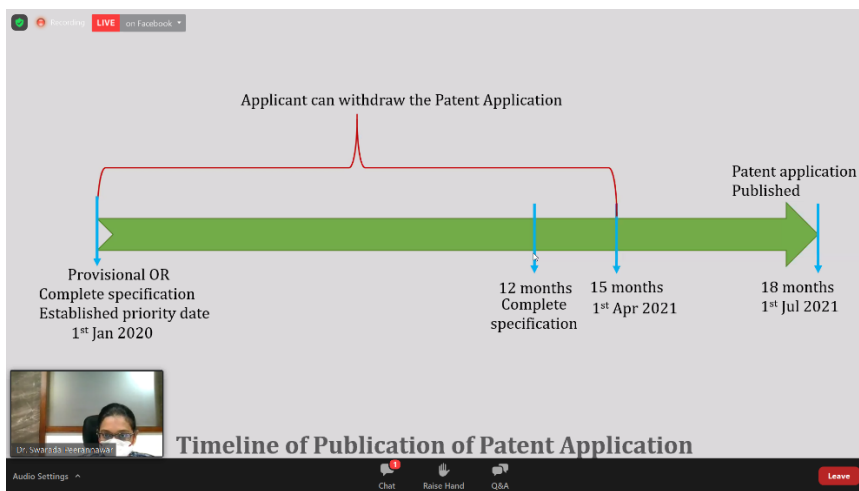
Recording LIVE on Facebook

Applicant can withdraw the Patent Application

Patent application Published

Provisional OR Complete specification Established priority date 1$^{st}$ Jan 2020

12 months Complete specification

15 months 1$^{st}$ Apr 2021

18 months 1$^{st}$ Jul 2021

Dr. Swarada Peerannawar

Timeline of Publication of Patent Application

Audio Settings

1 Chat

Raise Hand

Q&A

Leave